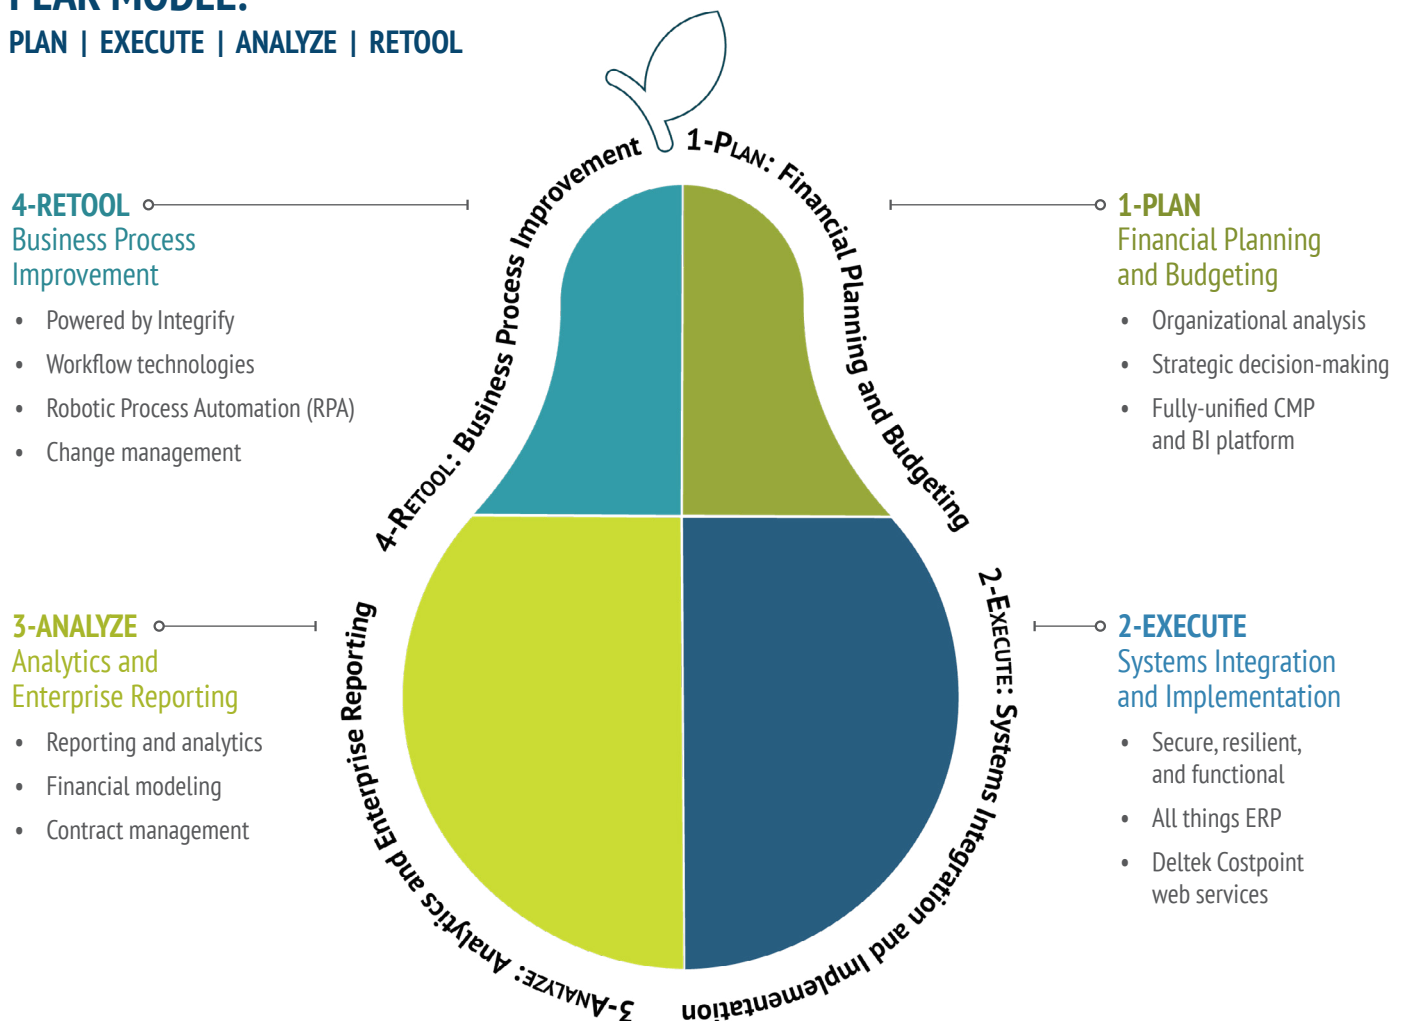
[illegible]
PLAN | EXECUTE | ANALYZE | RETOOL

4-RETOOL
Business Process Improvement

- Powered by Integrify
- Workflow technologies
- Robotic Process Automation (RPA)
- Change management

1-PLAN
Financial Planning and Budgeting

- Organizational analysis
- Strategic decision-making
- Fully-unified CMP and BI platform

3-ANALYZE
Analytics and Enterprise Reporting

- Reporting and analytics
- Financial modeling
- Contract management

2-EXECUTE
Systems Integration and Implementation

- Secure, resilient, and functional
- All things ERP
- Deltek Costpoint web services

1-PLAN: Financial Planning and Budgeting
2-EXECUTE: Systems Integration and Implementation
3-ANALYZE: Analytics and Enterprise Reporting
4-RETOOL: Business Process Improvement